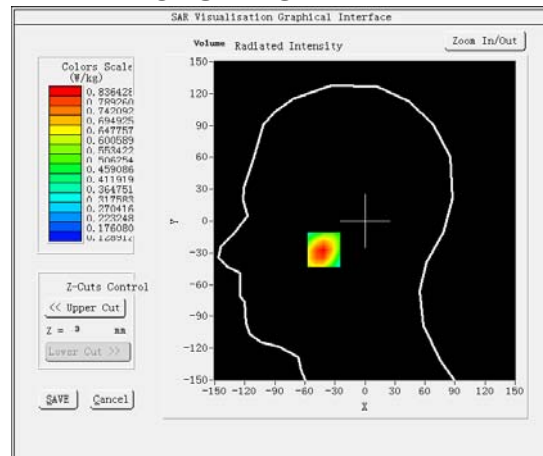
SAR Visualisation Graphical Interface

Zoom In/Out

Volume Radiated Intensity

Colors Scale (W/kg)

0.836428
0.789260
0.742092
0.694925
0.647757
0.600589
0.553422
0.506254
0.459086
0.411919
0.364751
0.317583
0.270416
0.223248
0.176080
0.128912

Z-Cuts Control

<< Upper Cut

Z = 3 mm

Lower Cut >>

SAVE

Cancel

150
120
90
60
30
0
-30
-60
-90
-120
-150

Y

-150 -120 -90 -60 -30 0 30 60 90 120 150

X